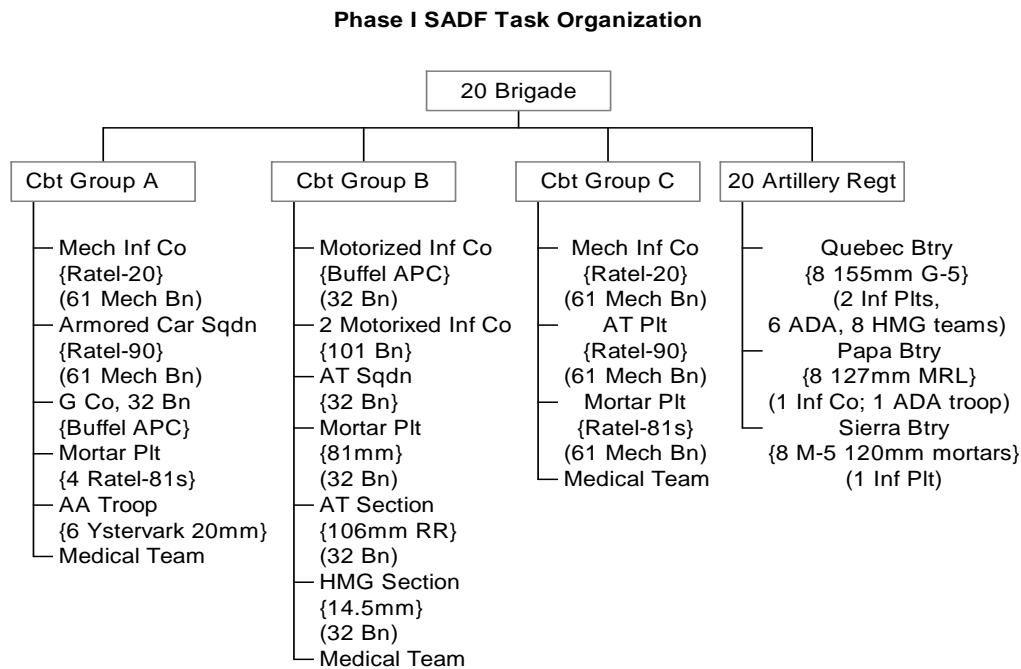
Phase I SADF Task Organization

20 Brigade

Cbt Group A

Mech Inf Co {Ratel-20} (61 Mech Bn)
Armored Car Sqdn {Ratel-90} (61 Mech Bn)
G Co, 32 Bn {Buffel APC}
Mortar Plt {4 Ratel-81s}
AA Troop {6 Ystervark 20mm}
Medical Team

Cbt Group B

Motorized Inf Co {Buffel APC} (32 Bn)
2 Motorixed Inf Co {101 Bn}
AT Sqdn {32 Bn}
Mortar Plt {81mm} (32 Bn)
AT Section {106mm RR} (32 Bn)
HMG Section {14.5mm} (32 Bn)
Medical Team

Cbt Group C

Mech Inf Co {Ratel-20} (61 Mech Bn)
AT Plt {Ratel-90} (61 Mech Bn)
Mortar Plt {Ratel-81s} (61 Mech Bn)
Medical Team

20 Artillery Regt

Quebec Btry {8 155mm G-5} (2 Inf Plts, 6 ADA, 8 HMG teams)
Papa Btry {8 127mm MRL} (1 Inf Co; 1 ADA troop)
Sierra Btry {8 M-5 120mm mortars} (1 Inf Plt)